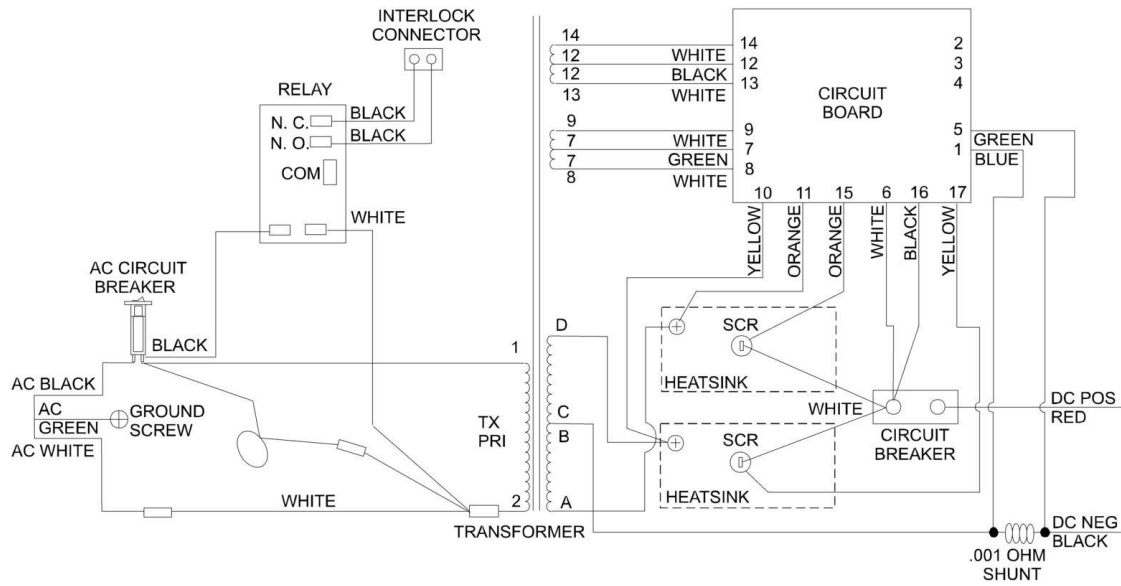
INTERLOCK CONNECTOR

RELAY
N. C.
N. O.
COM
BLACK
BLACK
WHITE

AC CIRCUIT BREAKER
BLACK
AC BLACK
AC GREEN
GROUND SCREW
AC WHITE
WHITE
1
TX PRI
2
TRANSFORMER

14
12
12
13
WHITE
BLACK
WHITE
9
7
7
8
WHITE
GREEN
WHITE

14
12
13
9
7
8
2
3
4
CIRCUIT BOARD
5
1
GREEN
BLUE
10 11 15 6 16 17
YELLOW
ORANGE
ORANGE
WHITE
BLACK
YELLOW

D
C
B
A
SCR
HEATSINK
SCR
HEATSINK
WHITE
CIRCUIT BREAKER
DC POS
RED
DC NEG
BLACK
.001 OHM SHUNT